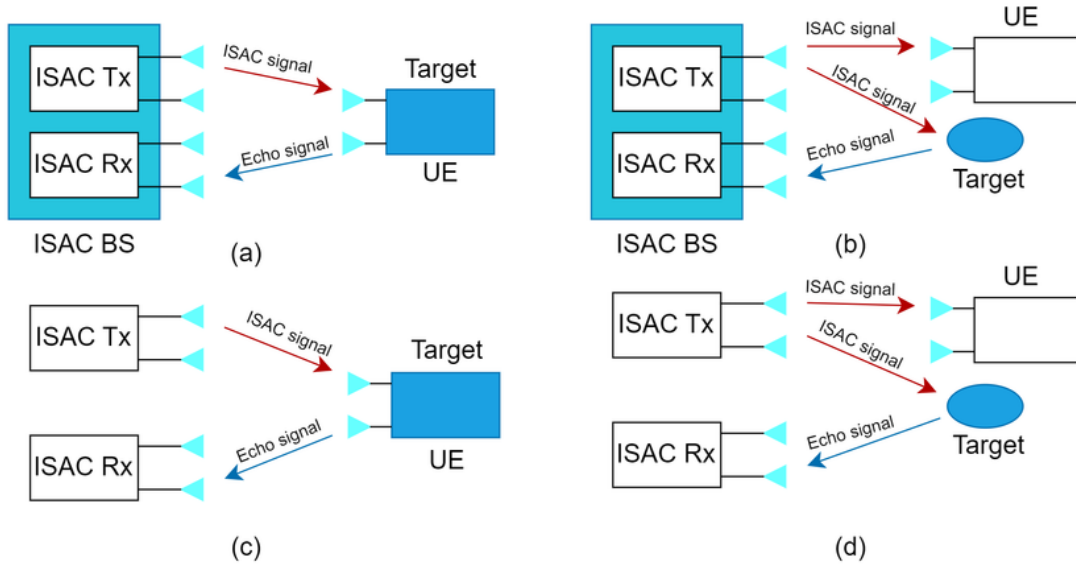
ISAC Tx

ISAC Rx

ISAC BS

ISAC signal

Echo signal

Target

UE

(a)

ISAC Tx

ISAC Rx

ISAC BS

ISAC signal

ISAC signal

Echo signal

UE

Target

(b)

ISAC Tx

ISAC Rx

ISAC signal

Echo signal

Target

UE

(c)

ISAC Tx

ISAC Rx

ISAC signal

ISAC signal

Echo signal

UE

Target

(d)